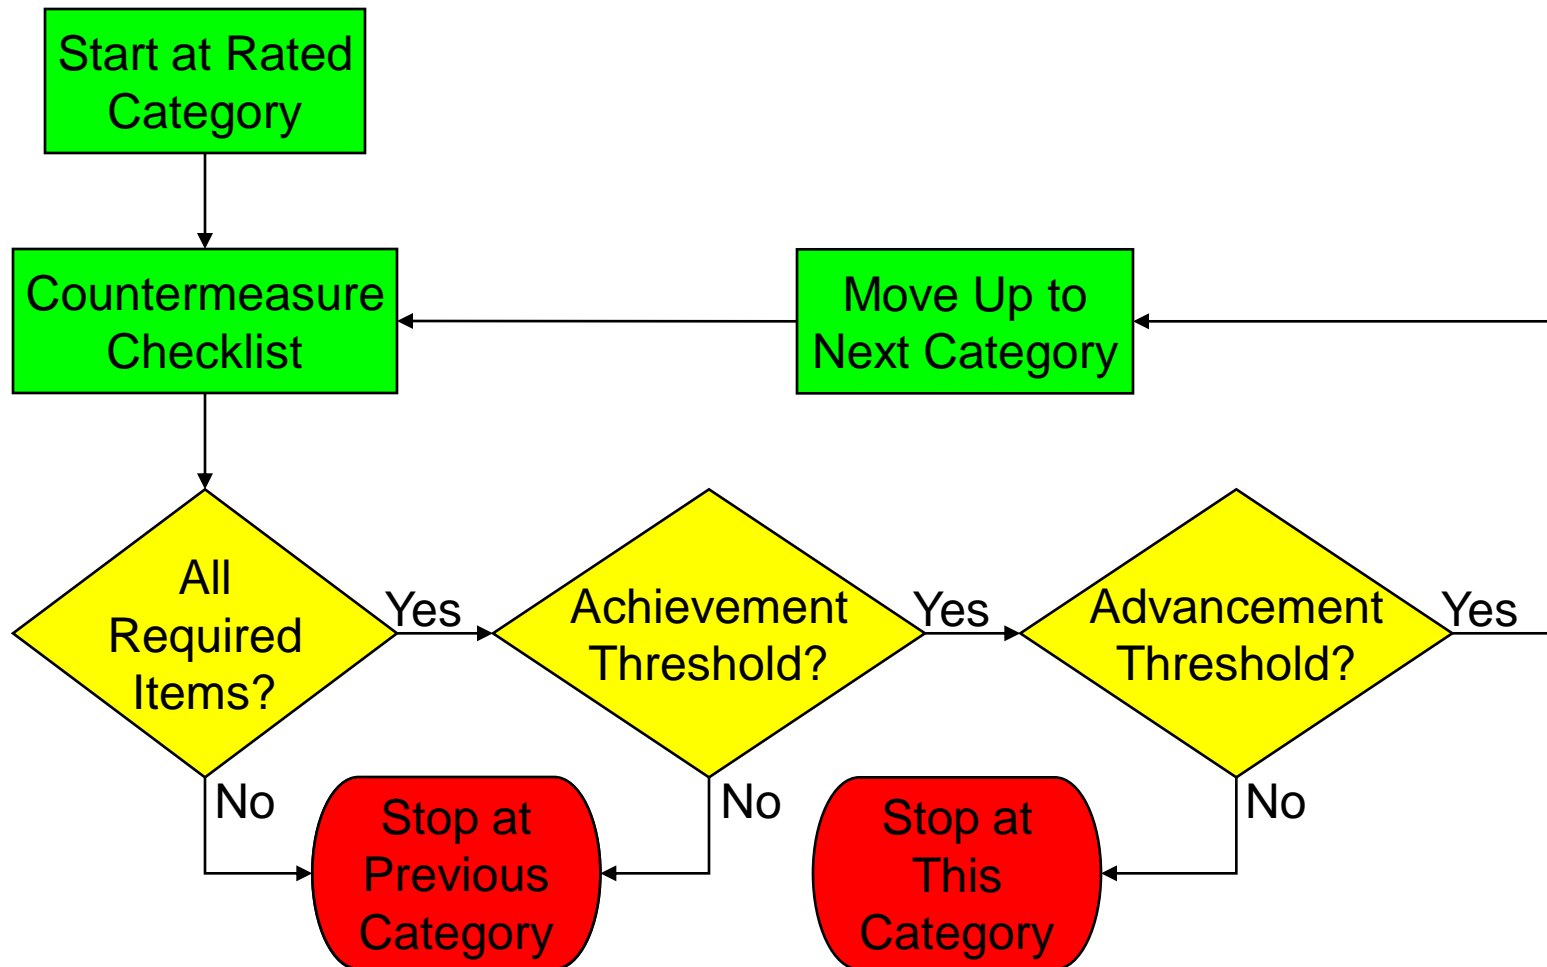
Start at Rated Category

Countermeasure Checklist

Move Up to Next Category

All Required Items?

Yes

Achievement Threshold?

Yes

Advancement Threshold?

Yes

No

Stop at Previous Category

No

Stop at This Category

No